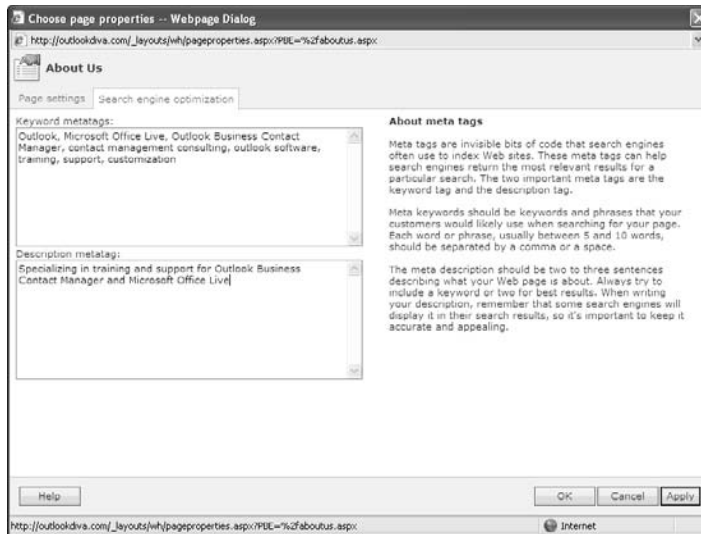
Choose page properties -- Webpage Dialog

http://outlookdiva.com/_layouts/wh/pageproperties.aspx?PDE=%2faboutus.aspx

About Us

Page settings | Search engine optimization

Keyword metatags:

Outlook, Microsoft Office Live, Outlook Business Contact Manager, contact management consulting, outlook software, training, support, customization

Description metatag:

Specializing in training and support for Outlook Business Contact Manager and Microsoft Office Live

About meta tags

Meta tags are invisible bits of code that search engines often use to index Web sites. These meta tags can help search engines return the most relevant results for a particular search. The two important meta tags are the keyword tag and the description tag.

Meta keywords should be keywords and phrases that your customers would likely use when searching for your page. Each word or phrase, usually between 5 and 10 words, should be separated by a comma or a space.

The meta description should be two to three sentences describing what your Web page is about. Always try to include a keyword or two for best results. When writing your description, remember that some search engines will display it in their search results, so it's important to keep it accurate and appealing.

Help

OK | Cancel | Apply

http://outlookdiva.com/_layouts/wh/pageproperties.aspx?PDE=%2faboutus.aspx

Internet